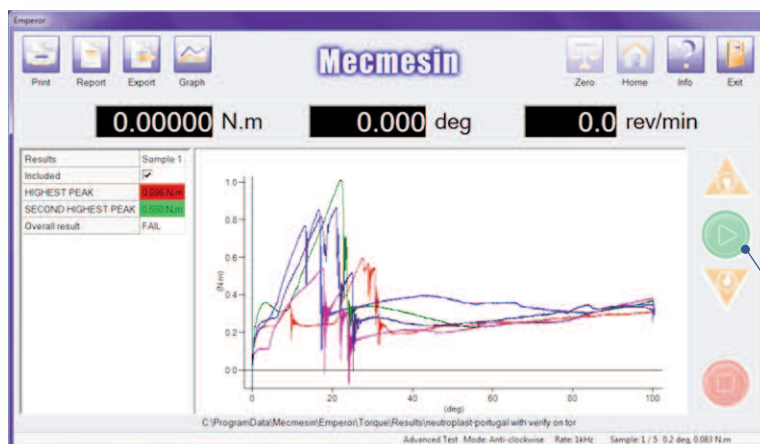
Emperor

Print Report Export Graph

Mecmesin

Zero Home Info Exit

0.00000 N.m 0.000 deg 0.0 rev/min

| Results | Sample 1 |
|---|---|
| Included | ✓ |
| HIGHEST PEAK | 0.596 N.m |
| SECOND HIGHEST PEAK | 0.550 N.m |
| Overall result | FAIL |

1.0
0.8
0.6
(N.m)
0.4
0.2
0.0
0 20 40 60 80 100
(deg)

C:\ProgramData\Mecmesin\Emperor\Torque\Results\neutroplast-portugal with verify on tor

Advanced Test Mode: Anti-clockwise Rate: 1kHz Sample: 1 / 5 0.2 deg 0.083 N.m